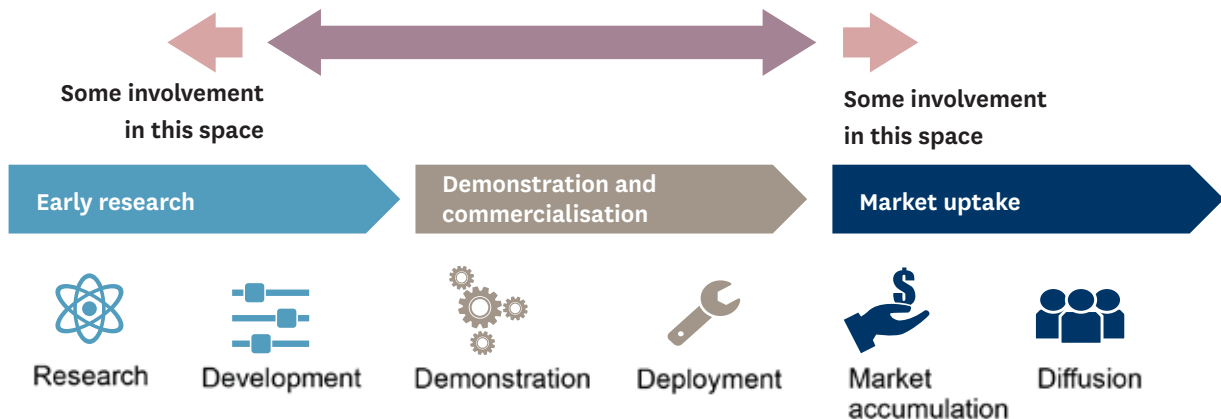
Some involvement in this space

Some involvement in this space

Early research

Demonstration and commercialisation

Market uptake

Research

Development

Demonstration

Deployment

Market accumulation

Diffusion